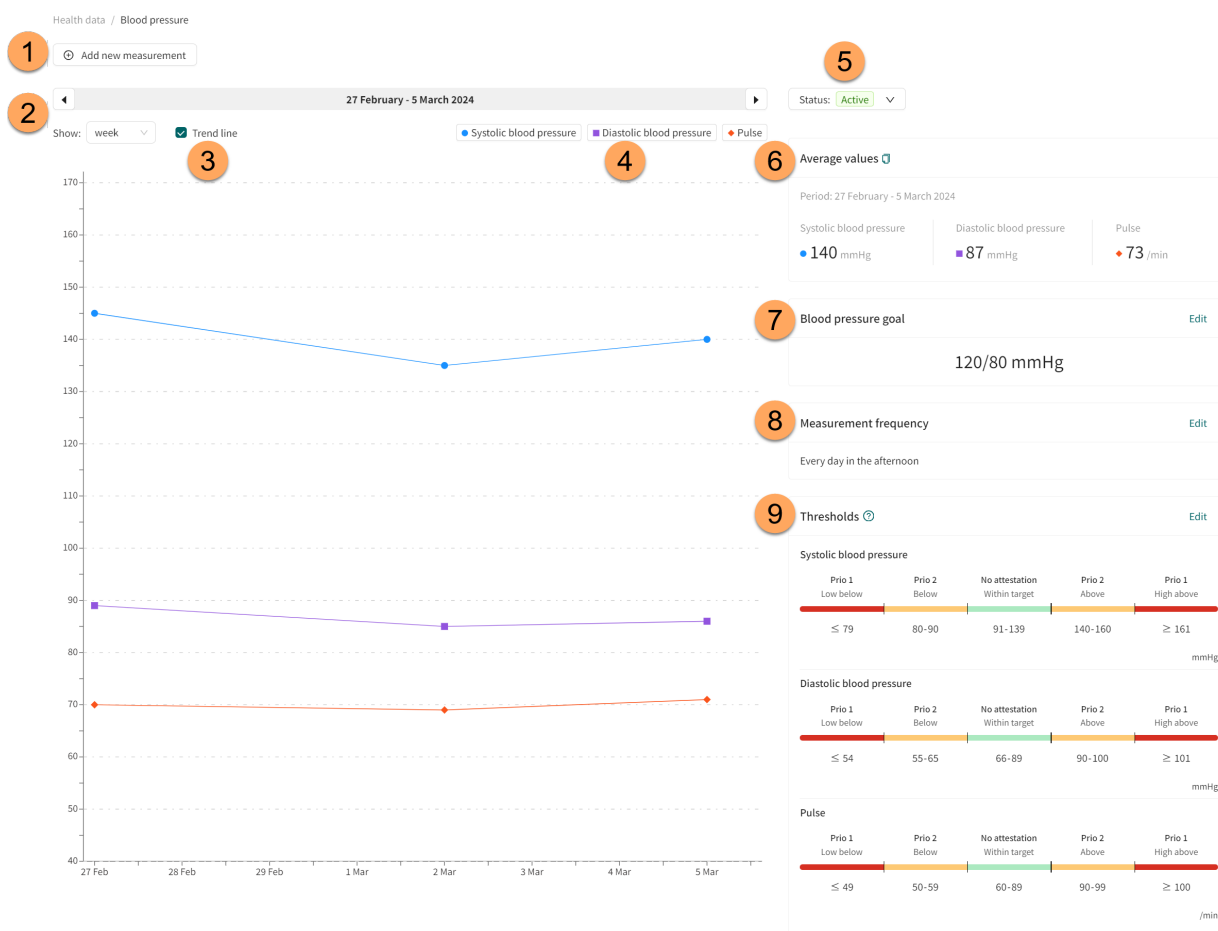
Health data / Blood pressure

1

Add new measurement

5

2

27 February - 5 March 2024

Status: Active

Show: week

Trend line

3

Systolic blood pressure

Diastolic blood pressure

Pulse

4

6

Average values

Period: 27 February - 5 March 2024

Systolic blood pressure
140 mmHg

Diastolic blood pressure
87 mmHg

Pulse
73 /min

7

Blood pressure goal

Edit

120/80 mmHg

8

Measurement frequency

Edit

Every day in the afternoon

9

Thresholds

Edit

Systolic blood pressure

| Prio 1 Low below | Prio 2 Below | No attestation Within target | Prio 2 Above | Prio 1 High above |
|---|---|---|---|---|
| $\leq 79$ | 80-90 | 91-139 | 140-160 | $\geq 161$ |

mmHg

Diastolic blood pressure

| Prio 1 Low below | Prio 2 Below | No attestation Within target | Prio 2 Above | Prio 1 High above |
|---|---|---|---|---|
| $\leq 54$ | 55-65 | 66-89 | 90-100 | $\geq 101$ |

mmHg

Pulse

| Prio 1 Low below | Prio 2 Below | No attestation Within target | Prio 2 Above | Prio 1 High above |
|---|---|---|---|---|
| $\leq 49$ | 50-59 | 60-89 | 90-99 | $\geq 100$ |

/min

170
160
150
140
130
120
110
100
90
80
70
60
50
40

27 Feb
28 Feb
29 Feb
1 Mar
2 Mar
3 Mar
4 Mar
5 Mar